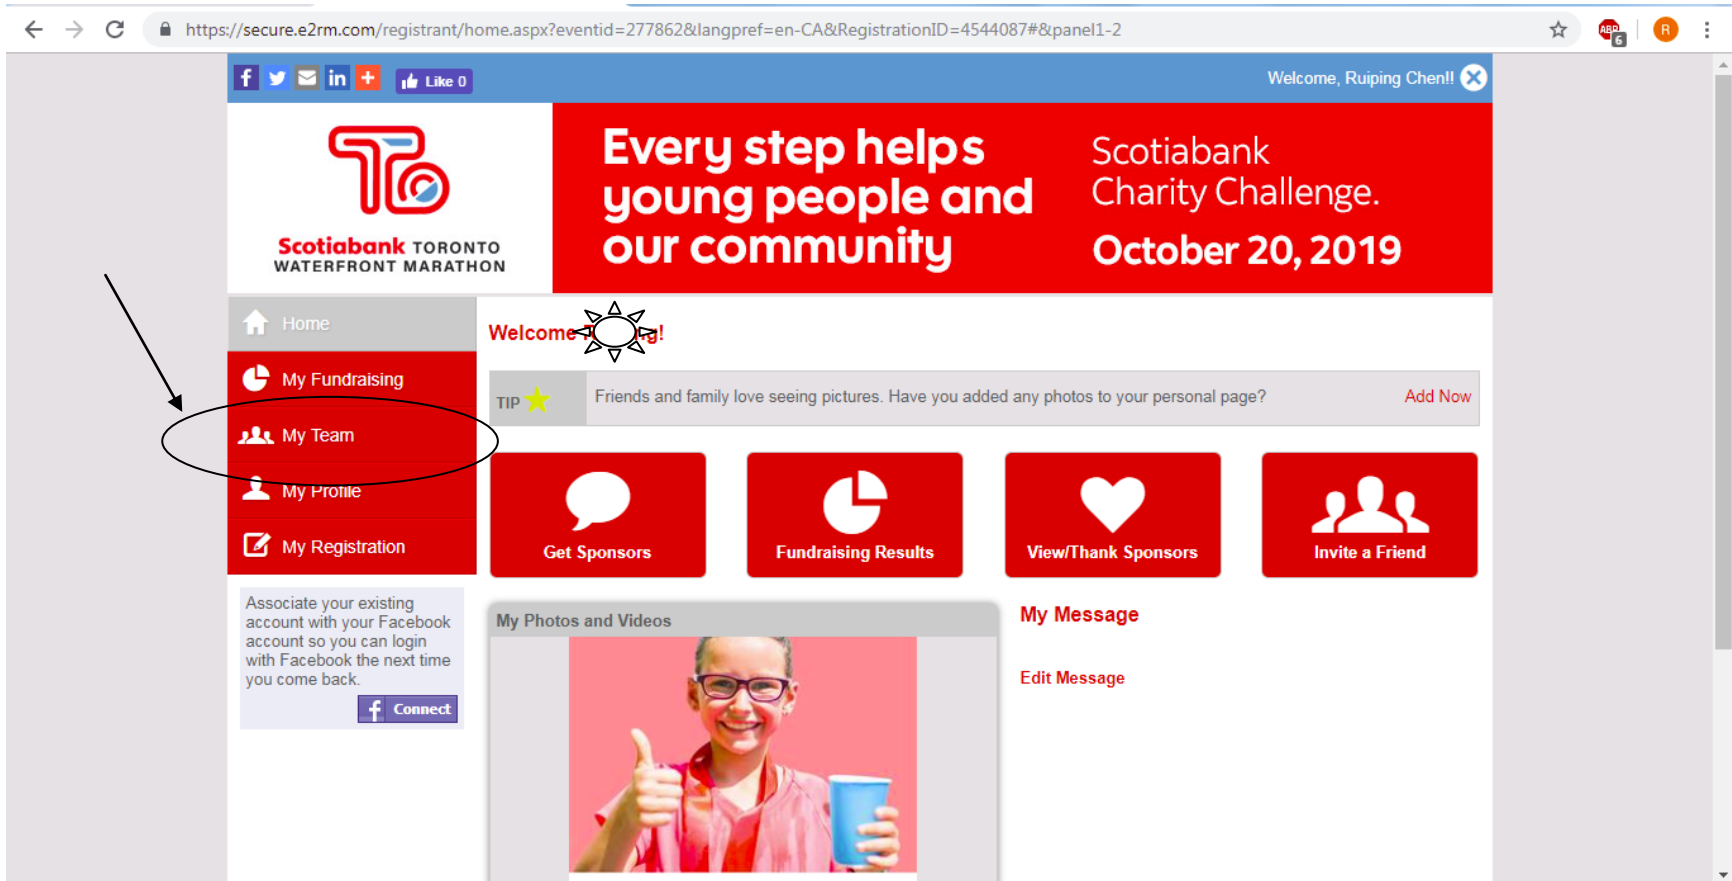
https://secure.e2rm.com/registrant/home.aspx?eventid=277862&langpref=en-CA&RegistrationID=4544087#&panel1-2

Like 0

Welcome, Ruiping Chen!!

Scotiabank TORONTO WATERFRONT MARATHON

Every step helps young people and our community

Scotiabank Charity Challenge.

October 20, 2019

Home

My Fundraising

My Team

My Profile

My Registration

Welcome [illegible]g!

TIP

Friends and family love seeing pictures. Have you added any photos to your personal page?

Add Now

Get Sponsors

Fundraising Results

View/Thank Sponsors

Invite a Friend

Associate your existing account with your Facebook account so you can login with Facebook the next time you come back.

Connect

My Photos and Videos

My Message

Edit Message